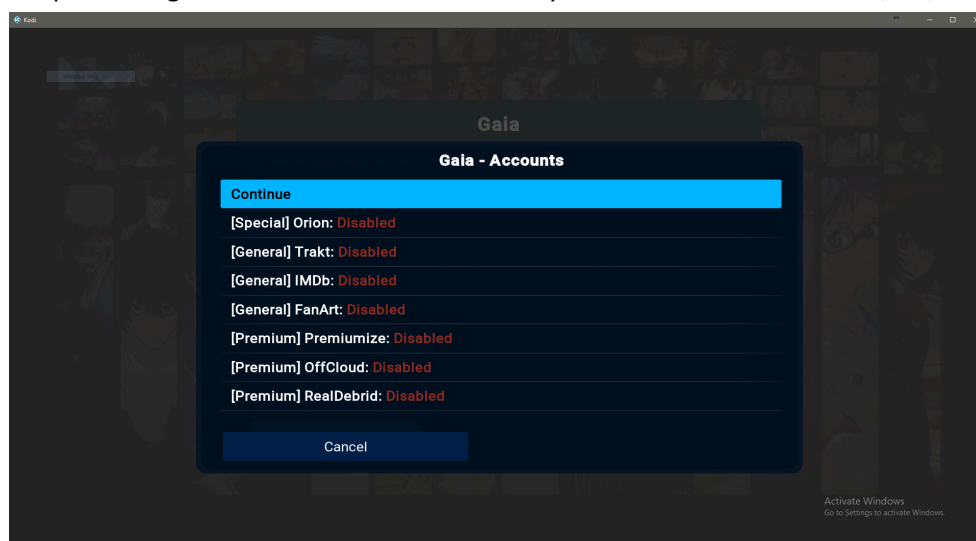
Kodi

Gaia

Gaia - Accounts

Continue

[Special] Orion: Disabled

[General] Trakt: Disabled

[General] IMDb: Disabled

[General] FanArt: Disabled

[Premium] Premiumize: Disabled

[Premium] OffCloud: Disabled

[Premium] RealDebrid: Disabled

Cancel

Activate Windows
Go to Settings to activate Windows.